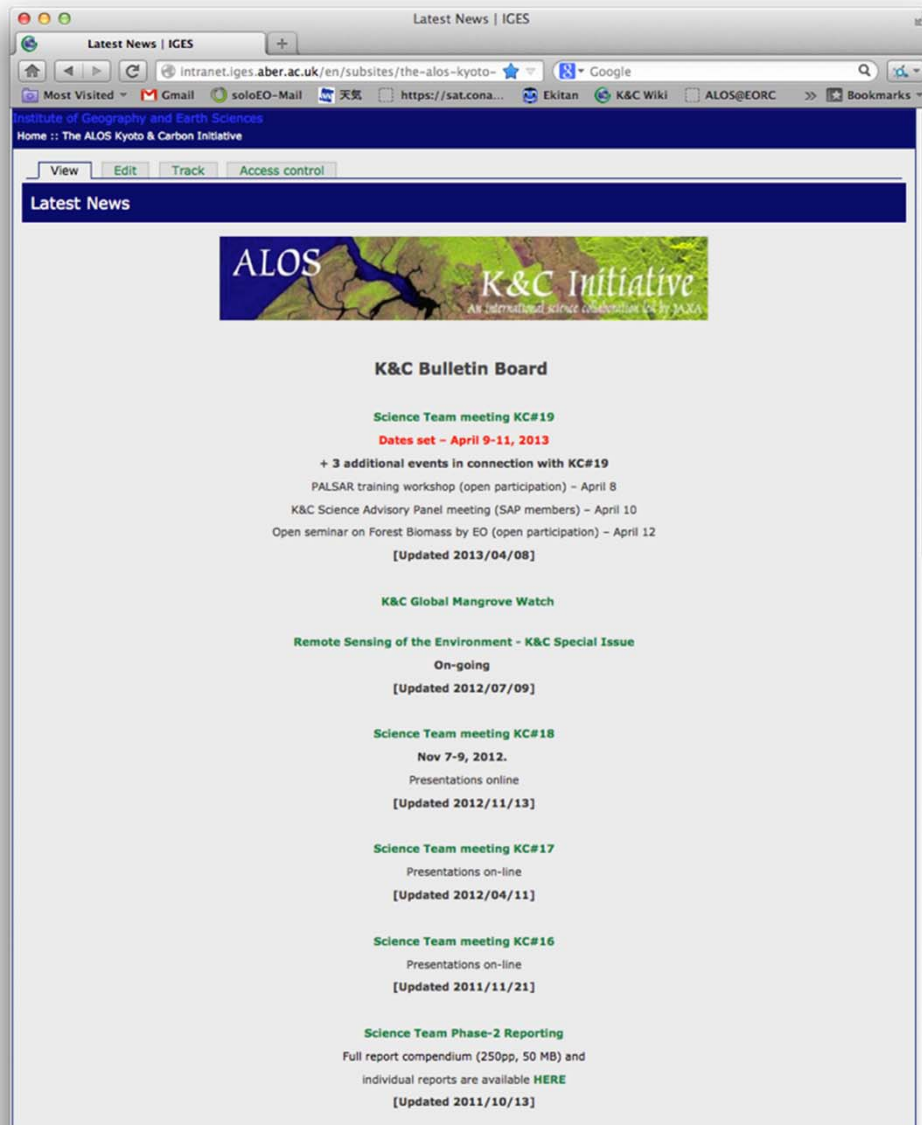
Latest News | IGES

Latest News | IGES

intranet.iges.aber.ac.uk/en/subsites/the-alos-kyoto-

Google

Most Visited Gmail soloEO-Mail 天気 https://sat.cona... Ekitan K&C Wiki ALOS@EORC Bookmarks

Institute of Geography and Earth Sciences

Home :: The ALOS Kyoto & Carbon Initiative

View Edit Track Access control

Latest News

ALOS K&C Initiative

An international science collaboration led by JAXA

K&C Bulletin Board

Science Team meeting KC#19

Dates set – April 9-11, 2013

+ 3 additional events in connection with KC#19

PALSAR training workshop (open participation) – April 8

K&C Science Advisory Panel meeting (SAP members) – April 10

Open seminar on Forest Biomass by EO (open participation) – April 12

[Updated 2013/04/08]

K&C Global Mangrove Watch

Remote Sensing of the Environment - K&C Special Issue

On-going

[Updated 2012/07/09]

Science Team meeting KC#18

Nov 7-9, 2012.

Presentations online

[Updated 2012/11/13]

Science Team meeting KC#17

Presentations on-line

[Updated 2012/04/11]

Science Team meeting KC#16

Presentations on-line

[Updated 2011/11/21]

Science Team Phase-2 Reporting

Full report compendium (250pp, 50 MB) and individual reports are available HERE

[Updated 2011/10/13]